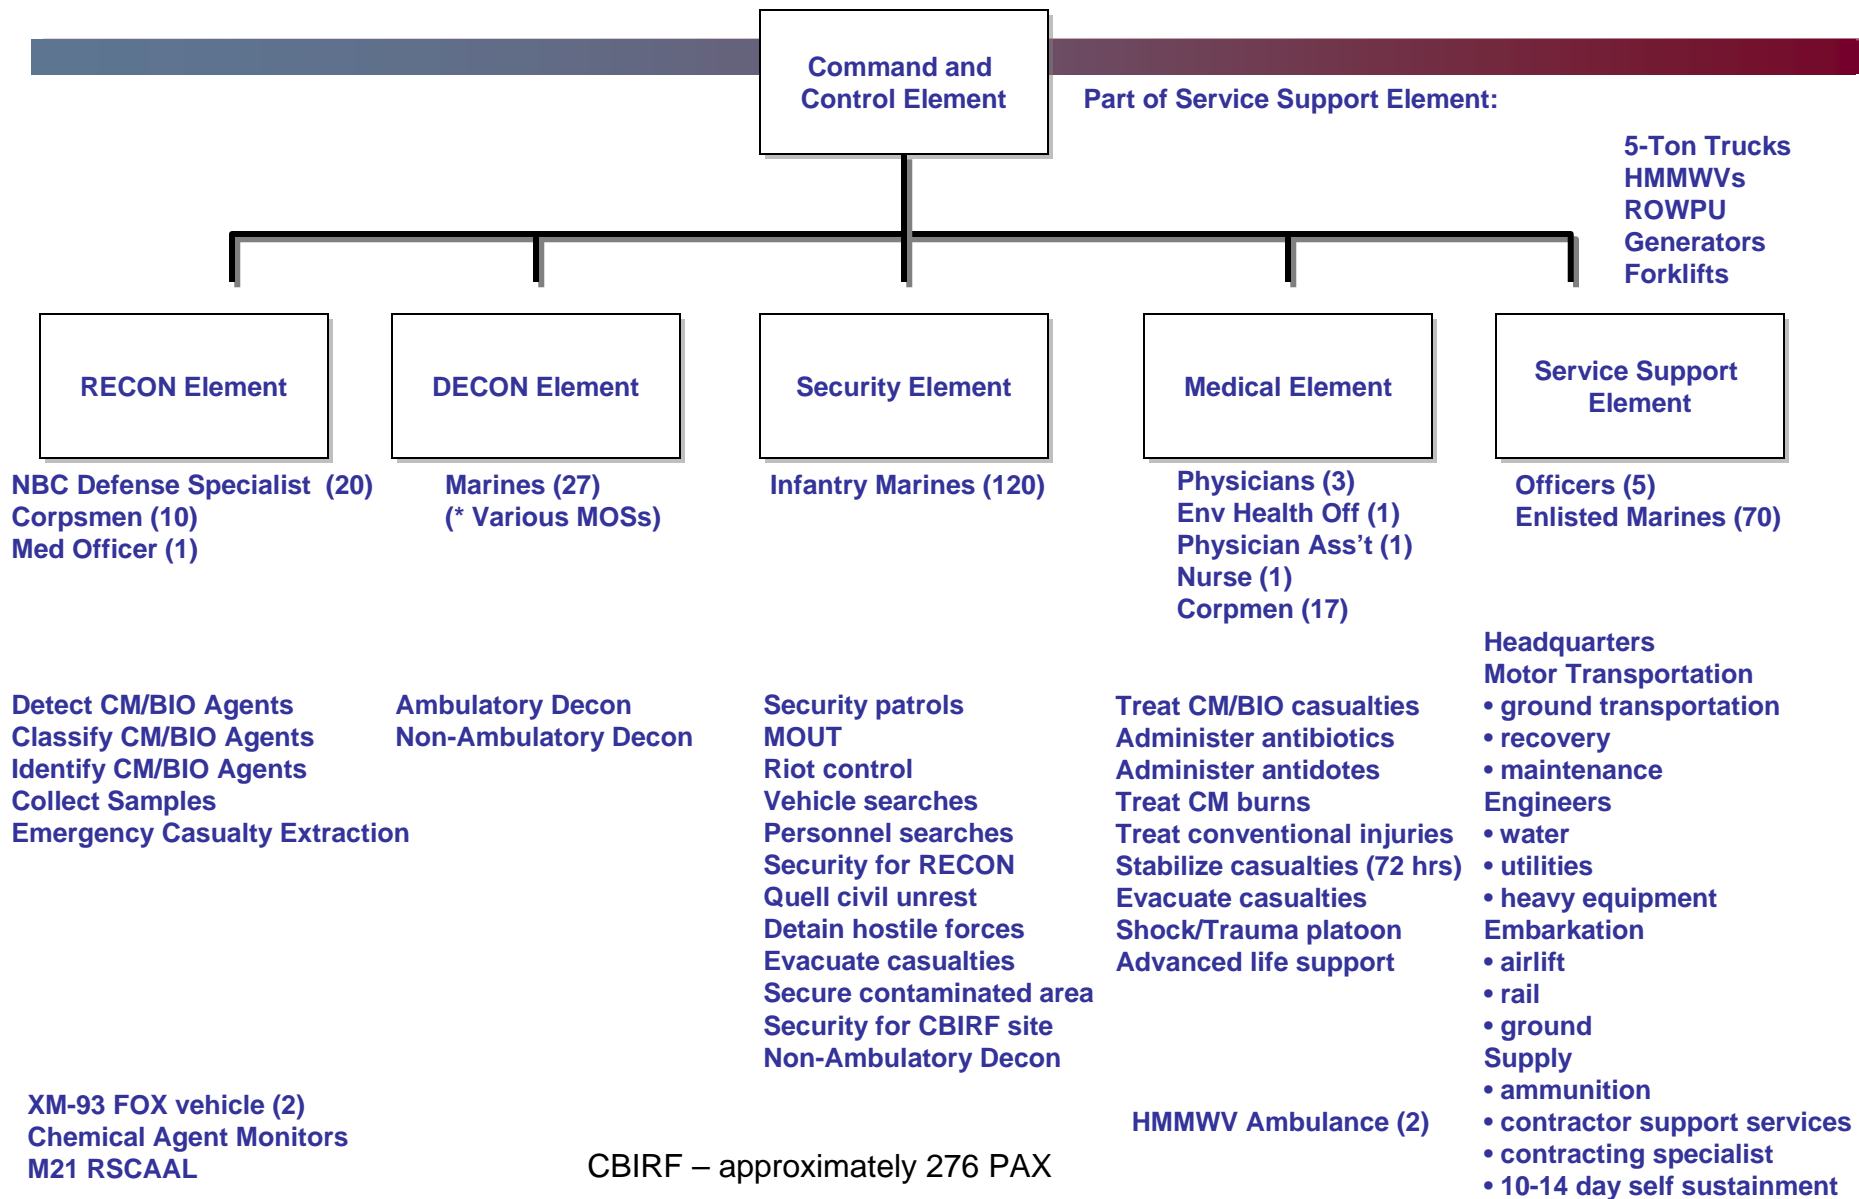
Command and Control Element

Part of Service Support Element:

5-Ton Trucks
HMMWVs
ROWPU
Generators
Forklifts

RECON Element

DECON Element

Security Element

Medical Element

Service Support Element

NBC Defense Specialist (20)
Corpsmen (10)
Med Officer (1)

Marines (27)
(* Various MOSs)

Infantry Marines (120)

Physicians (3)
Env Health Off (1)
Physician Ass't (1)
Nurse (1)
Corpmen (17)

Officers (5)
Enlisted Marines (70)

Detect CM/BIO Agents
Classify CM/BIO Agents
Identify CM/BIO Agents
Collect Samples
Emergency Casualty Extraction

Ambulatory Decon
Non-Ambulatory Decon

Security patrols
MOUT
Riot control
Vehicle searches
Personnel searches
Security for RECON
Quell civil unrest
Detain hostile forces
Evacuate casualties
Secure contaminated area
Security for CBIRF site
Non-Ambulatory Decon

Treat CM/BIO casualties
Administer antibiotics
Administer antidotes
Treat CM burns
Treat conventional injuries
Stabilize casualties (72 hrs)
Evacuate casualties
Shock/Trauma platoon
Advanced life support

Headquarters
Motor Transportation
• ground transportation
• recovery
• maintenance
Engineers
• water
• utilities
• heavy equipment
Embarkation
• airlift
• rail
• ground
Supply
• ammunition
• contractor support services
• contracting specialist
• 10-14 day self sustainment

XM-93 FOX vehicle (2)
Chemical Agent Monitors
M21 RSCAAL

CBIRF – approximately 276 PAX

HMMWV Ambulance (2)